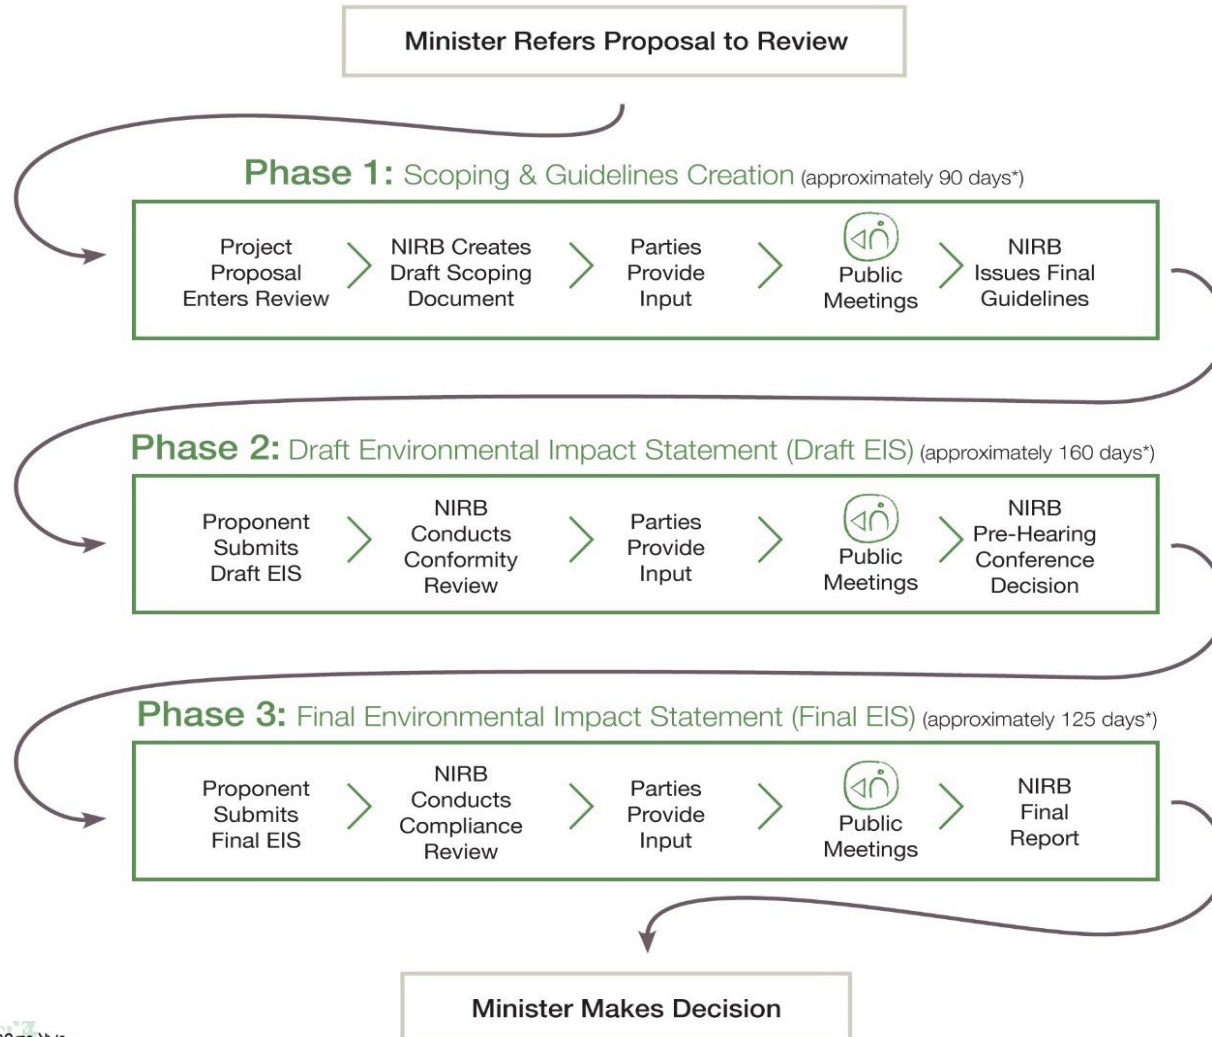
Minister Refers Proposal to Review

Phase 1: Scoping & Guidelines Creation (approximately 90 days*)

Project Proposal Enters Review

NIRB Creates Draft Scoping Document

Parties Provide Input

Public Meetings

NIRB Issues Final Guidelines

Phase 2: Draft Environmental Impact Statement (Draft EIS) (approximately 160 days*)

Proponent Submits Draft EIS

NIRB Conducts Conformity Review

Parties Provide Input

Public Meetings

NIRB Pre-Hearing Conference Decision

Phase 3: Final Environmental Impact Statement (Final EIS) (approximately 125 days*)

Proponent Submits Final EIS

NIRB Conducts Compliance Review

Parties Provide Input

Public Meetings

NIRB Final Report

Minister Makes Decision

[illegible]